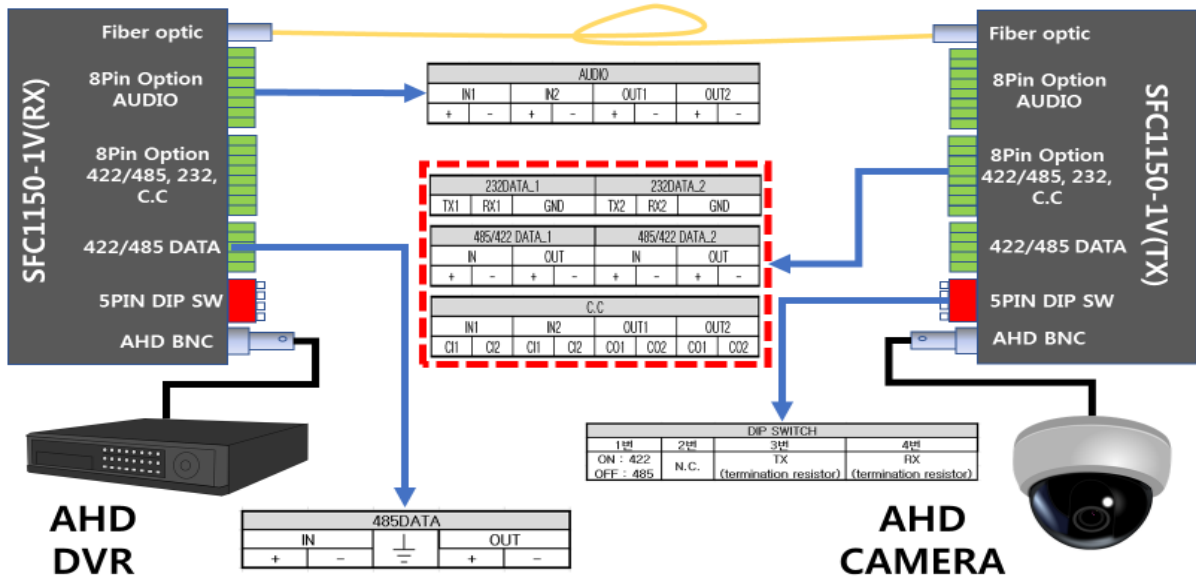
SFC1150-1V(RX)

Fiber optic
8Pin Option AUDIO
8Pin Option 422/485, 232, C.C
422/485 DATA
5PIN DIP SW
AHD BNC

| AUDIO | | | | | | | |
|---|---|---|---|---|---|---|---|
| IN1 | | IN2 | | OUT1 | | OUT2 | |
| + | - | + | - | + | - | + | - |

| 232DATA_1 | | | 232DATA_2 | | |
|---|---|---|---|---|---|
| TX1 | RX1 | GND | TX2 | RX2 | GND |

| 485/422 DATA_1 | | | | 485/422 DATA_2 | | | |
|---|---|---|---|---|---|---|---|
| IN | | OUT | | IN | | OUT | |
| + | - | + | - | + | - | + | - |

| C.C | | | | | | | |
|---|---|---|---|---|---|---|---|
| IN1 | | IN2 | | OUT1 | | OUT2 | |
| CI1 | CI2 | CI1 | CI2 | CO1 | CO2 | CO1 | CO2 |

SFC1150-1V(TX)

Fiber optic
8Pin Option AUDIO
8Pin Option 422/485, 232, C.C
422/485 DATA
5PIN DIP SW
AHD BNC

| DIP SWITCH | | | |
|---|---|---|---|
| 1번 | 2번 | 3번 | 4번 |
| ON : 422 OFF : 485 | N.C. | TX (termination resistor) | RX (termination resistor) |

AHD DVR

| 485DATA | | | | |
|---|---|---|---|---|
| IN | | ⏚ | OUT | |
| + | - | | + | - |

AHD CAMERA